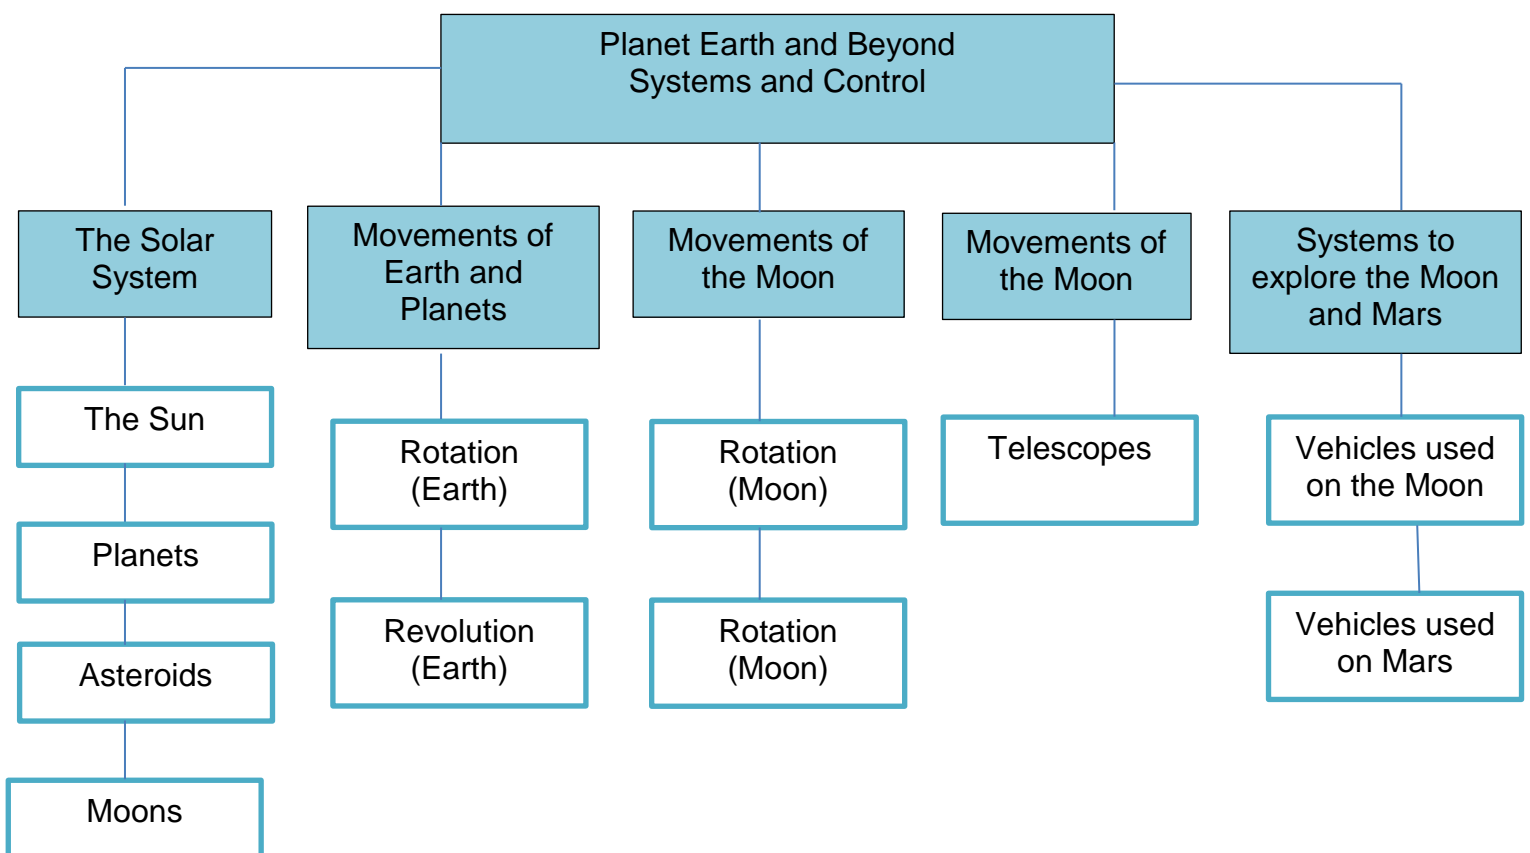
Planet Earth and Beyond
Systems and Control

The Solar System

The Sun

Planets

Asteroids

Moons

Movements of Earth and Planets

Rotation (Earth)

Revolution (Earth)

Movements of the Moon

Rotation (Moon)

Rotation (Moon)

Movements of the Moon

Telescopes

Systems to explore the Moon and Mars

Vehicles used on the Moon

Vehicles used on Mars